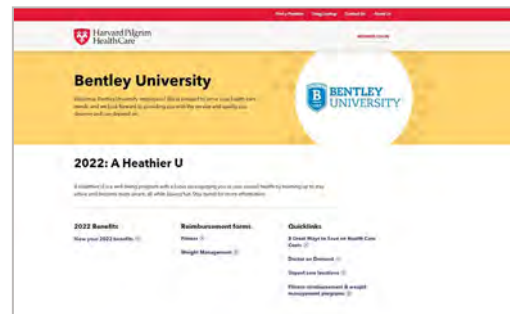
Find a Provider Drug Lookup Contact Us Email Us

Harvard Pilgrim HealthCare

MEMBER LOGIN

Bentley University

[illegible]

BENTLEY UNIVERSITY

2022: A Heathier U

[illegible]

2022 Benefits

View your 2022 benefits

Reimbursement forms

Fitness

Weight Management

Quicklinks

3 Great Ways to Save on Health Care Costs

Doctor on Demand

Urgent care locations

Fitness reimbursement & weight management programs